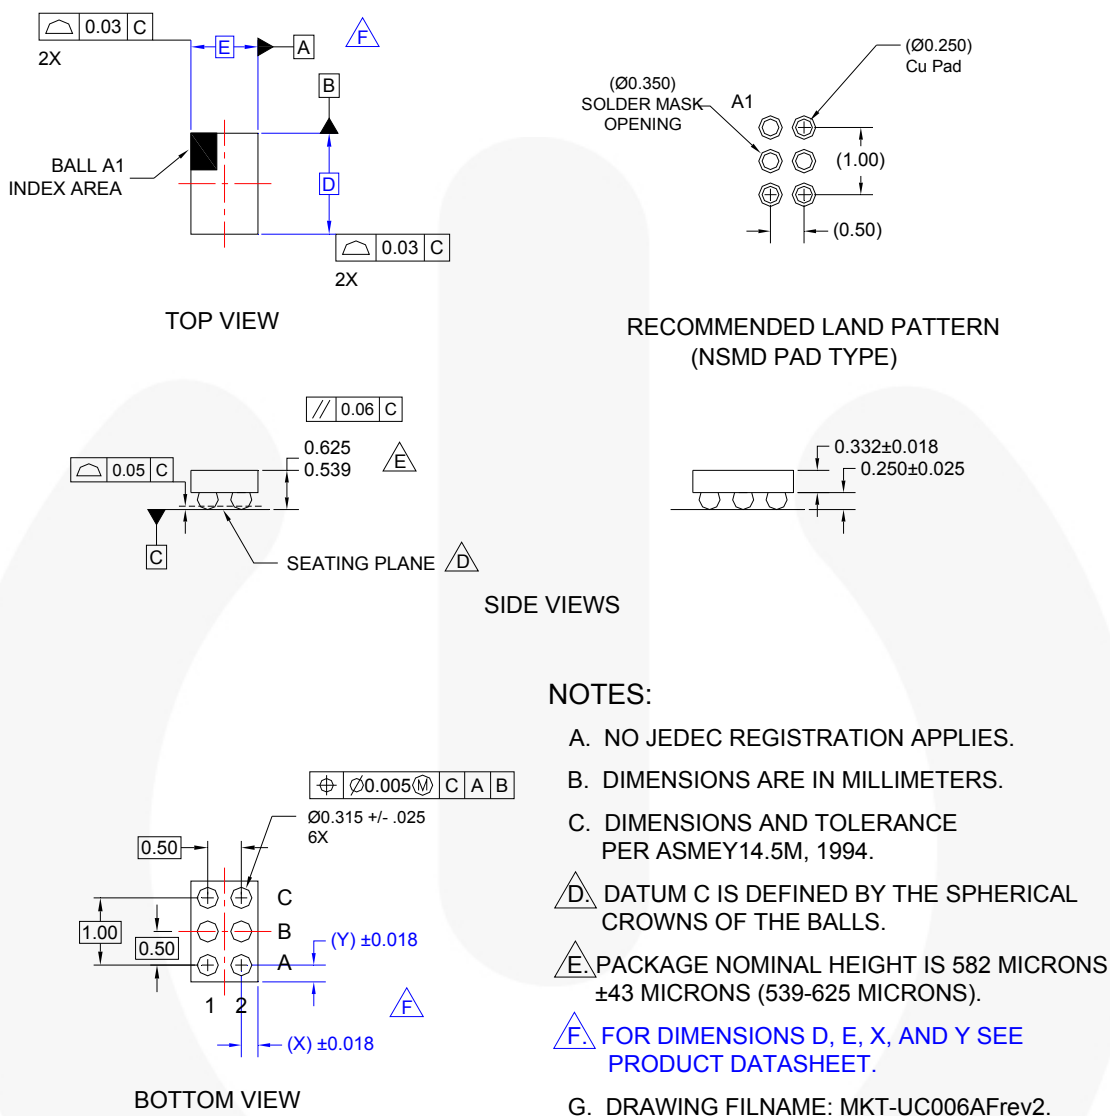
0.03 C
2X
E
A
F
B
BALL A1
INDEX AREA
D
0.03 C
2X

TOP VIEW

(Ø0.250)
Cu Pad
(Ø0.350)
SOLDER MASK
OPENING
A1
(1.00)
(0.50)

RECOMMENDED LAND PATTERN
(NSMD PAD TYPE)

// 0.06 C
0.625
0.539
E
0.05 C
C
SEATING PLANE D
0.332±0.018
0.250±0.025

SIDE VIEWS

⌖ Ø0.005Ⓜ C A B
Ø0.315 +/- .025
6X
0.50
C
1.00
B
0.50
A
(Y) ±0.018
1 2
F
(X) ±0.018

BOTTOM VIEW

NOTES:

A. NO JEDEC REGISTRATION APPLIES.

B. DIMENSIONS ARE IN MILLIMETERS.

C. DIMENSIONS AND TOLERANCE PER ASMEY14.5M, 1994.

D. DATUM C IS DEFINED BY THE SPHERICAL CROWNS OF THE BALLS.

E. PACKAGE NOMINAL HEIGHT IS 582 MICRONS ±43 MICRONS (539-625 MICRONS).

F. FOR DIMENSIONS D, E, X, AND Y SEE PRODUCT DATASHEET.

G. DRAWING FILNAME: MKT-UC006AFrev2.